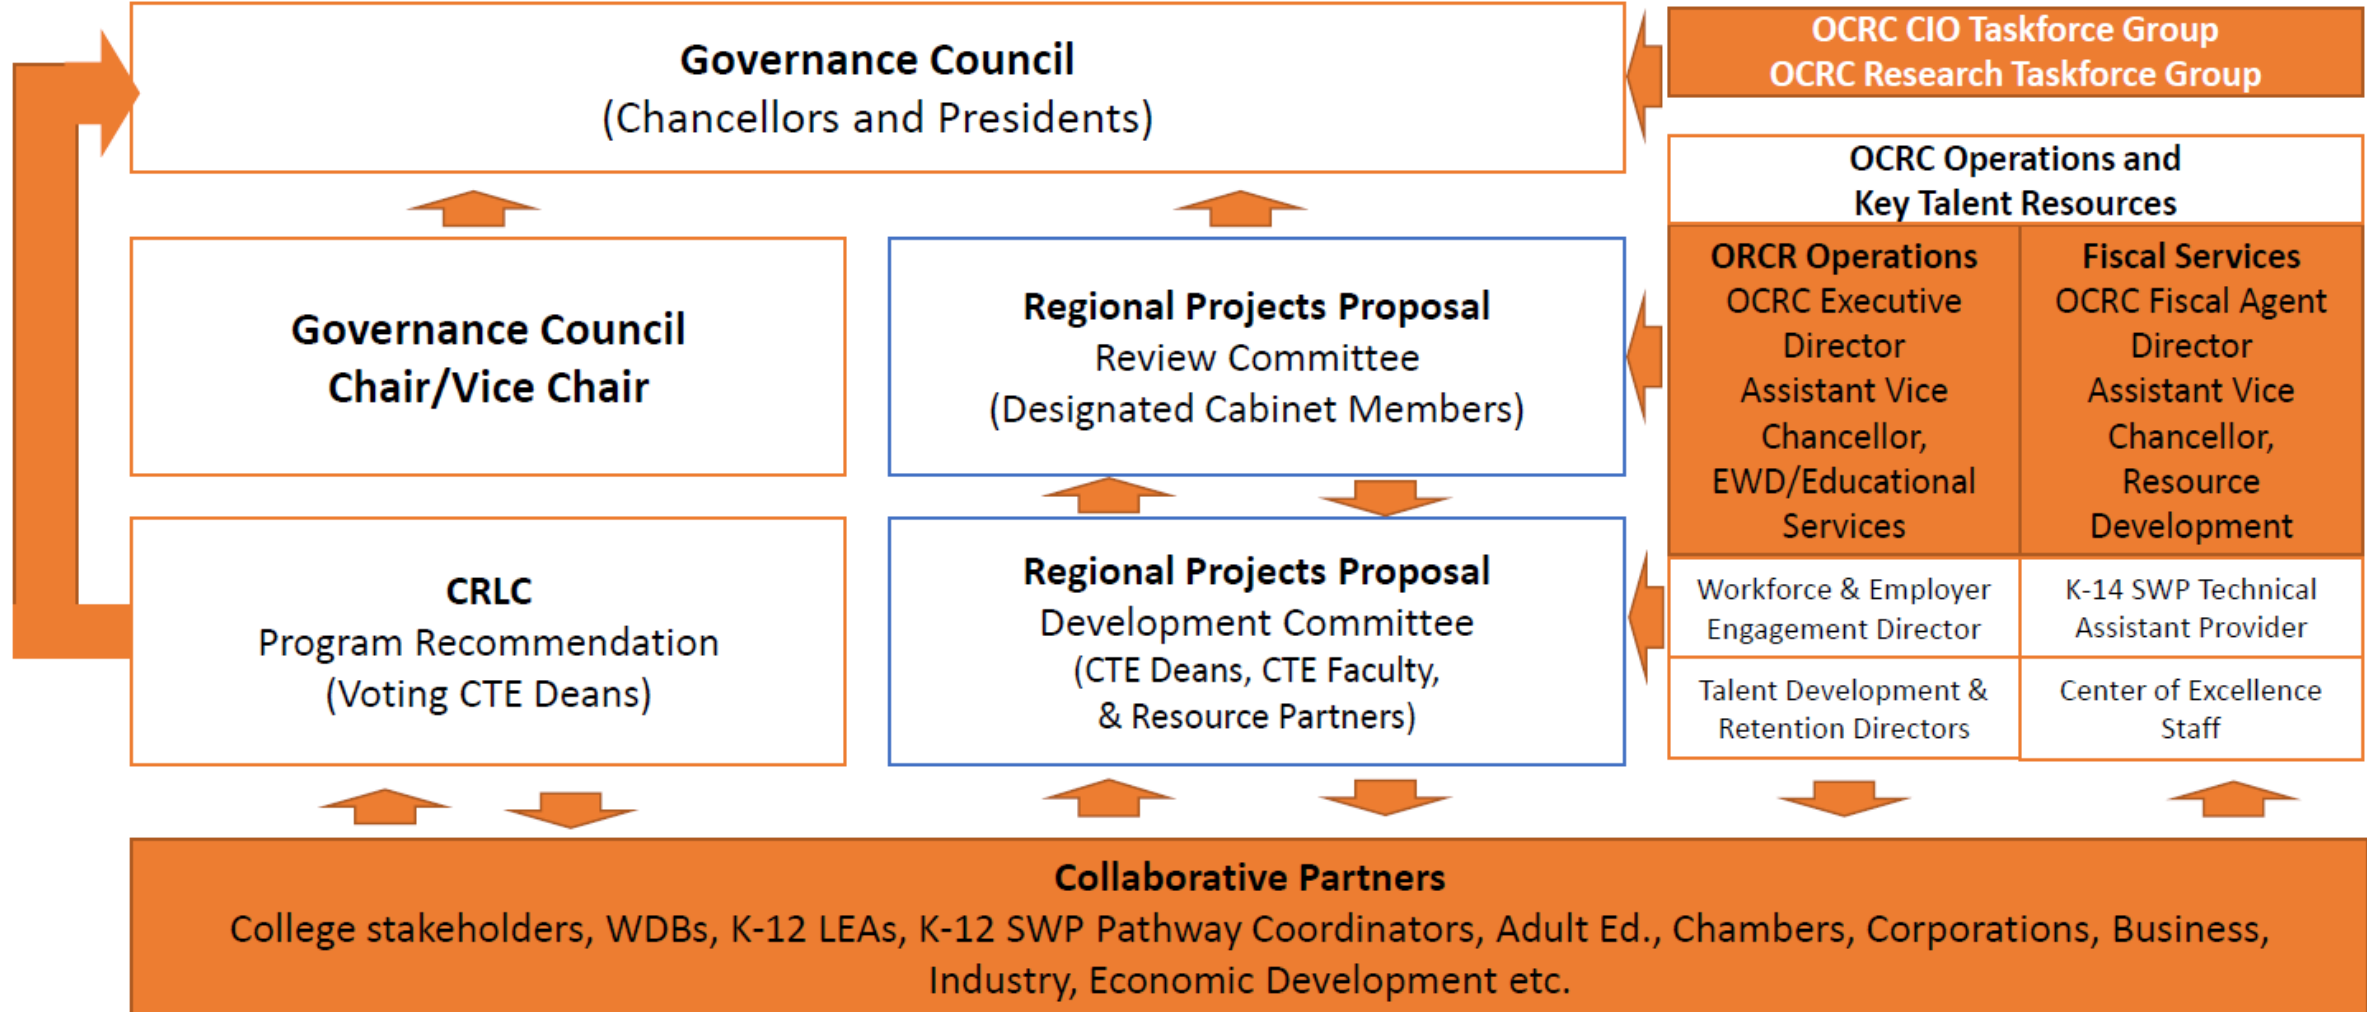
Governance Council
(Chancellors and Presidents)

OCRC CIO Taskforce Group
OCRC Research Taskforce Group

OCRC Operations and
Key Talent Resources

Governance Council
Chair/Vice Chair

Regional Projects Proposal
Review Committee
(Designated Cabinet Members)

| ORCR Operations OCRC Executive Director Assistant Vice Chancellor, EWD/Educational Services | Fiscal Services OCRC Fiscal Agent Director Assistant Vice Chancellor, Resource Development |
|---|---|
| Workforce & Employer Engagement Director | K-14 SWP Technical Assistant Provider |
| Talent Development & Retention Directors | Center of Excellence Staff |

CRLC
Program Recommendation
(Voting CTE Deans)

Regional Projects Proposal
Development Committee
(CTE Deans, CTE Faculty, & Resource Partners)

Collaborative Partners
College stakeholders, WDBs, K-12 LEAs, K-12 SWP Pathway Coordinators, Adult Ed., Chambers, Corporations, Business, Industry, Economic Development etc.